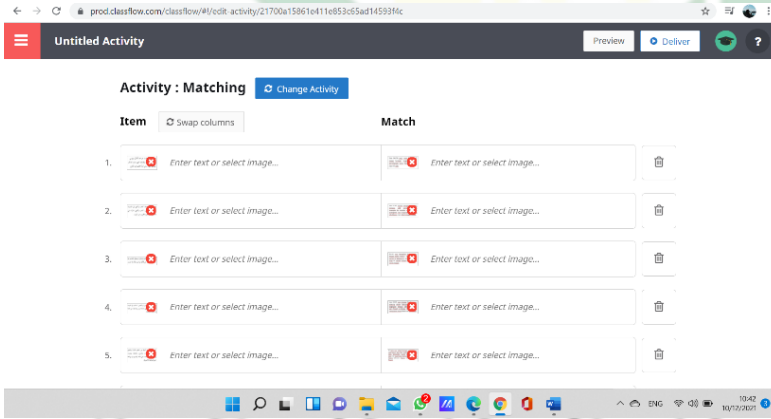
prod.classflow.com/classflow/#!/edit-activity/21700a15861e411e853c65ad14593f4c

Untitled Activity

Preview

Deliver

?

Activity : Matching

Change Activity

Item

Swap columns

Match

1. Enter text or select image... Enter text or select image...

2. Enter text or select image... Enter text or select image...

3. Enter text or select image... Enter text or select image...

4. Enter text or select image... Enter text or select image...

5. Enter text or select image... Enter text or select image...

ENG

10:42
10/12/2021